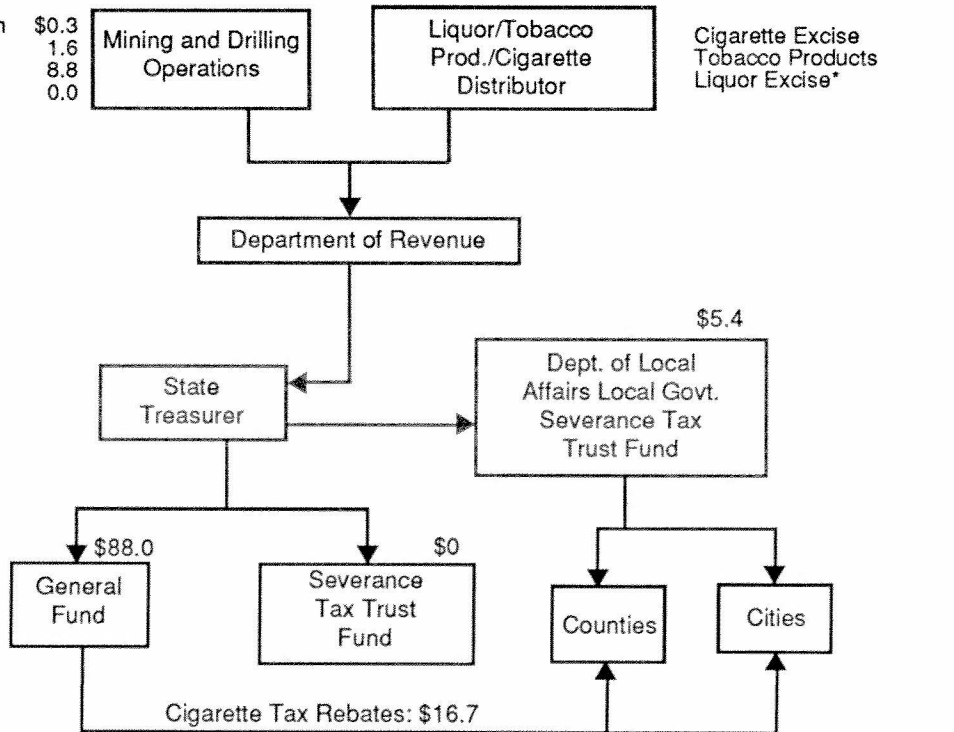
n $0.3
1.6
8.8
0.0

Mining and Drilling Operations

Liquor/Tobacco Prod./Cigarette Distributor

Cigarette Excise
Tobacco Products
Liquor Excise*

Department of Revenue

$5.4

State Treasurer

Dept. of Local Affairs Local Govt. Severance Tax Trust Fund

$88.0

$0

General Fund

Severance Tax Trust Fund

Counties

Cities

Cigarette Tax Rebates: $16.7